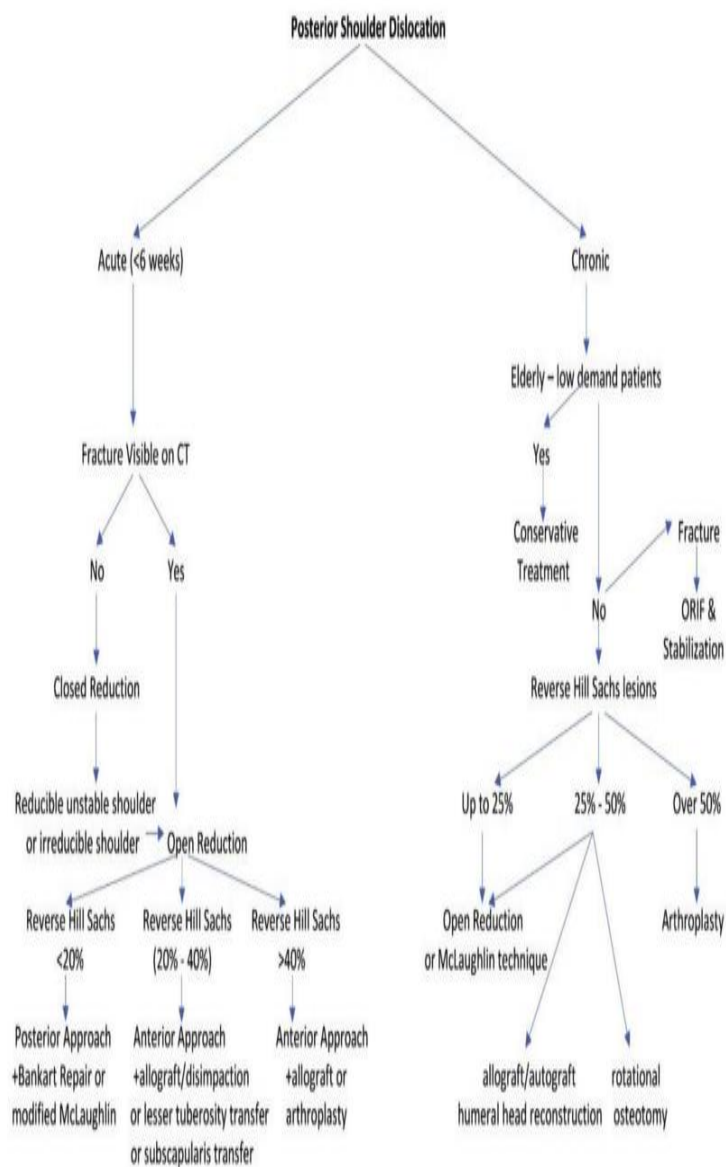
Posterior Shoulder Dislocation

Acute (<6 weeks)

Chronic

Fracture Visible on CT

No

Yes

Closed Reduction

Reducible unstable shoulder or irreducible shoulder

Open Reduction

Reverse Hill Sachs <20%

Reverse Hill Sachs (20% - 40%)

Reverse Hill Sachs >40%

Posterior Approach +Bankart Repair or modified McLaughlin

Anterior Approach +allograft/disimpaction or lesser tuberosity transfer or subscapularis transfer

Anterior Approach +allograft or arthroplasty

Elderly – low demand patients

Yes

Conservative Treatment

No

Fracture

ORIF & Stabilization

Reverse Hill Sachs lesions

Up to 25%

25% - 50%

Over 50%

Open Reduction or McLaughlin technique

Arthroplasty

allograft/autograft humeral head reconstruction

rotational osteotomy